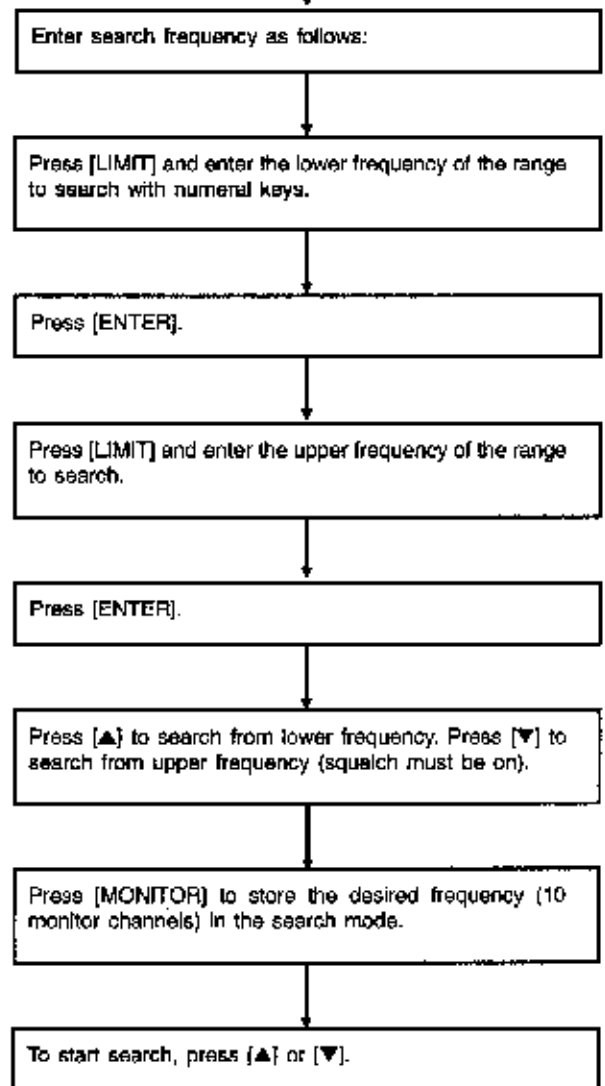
Enter search frequency as follows:

Press [LIMIT] and enter the lower frequency of the range to search with numeral keys.

Press [ENTER].

Press [LIMIT] and enter the upper frequency of the range to search.

Press [ENTER].

Press [▲] to search from lower frequency. Press [▼] to search from upper frequency (squelch must be on).

Press [MONITOR] to store the desired frequency (10 monitor channels) in the search mode.

To start search, press [▲] or [▼].